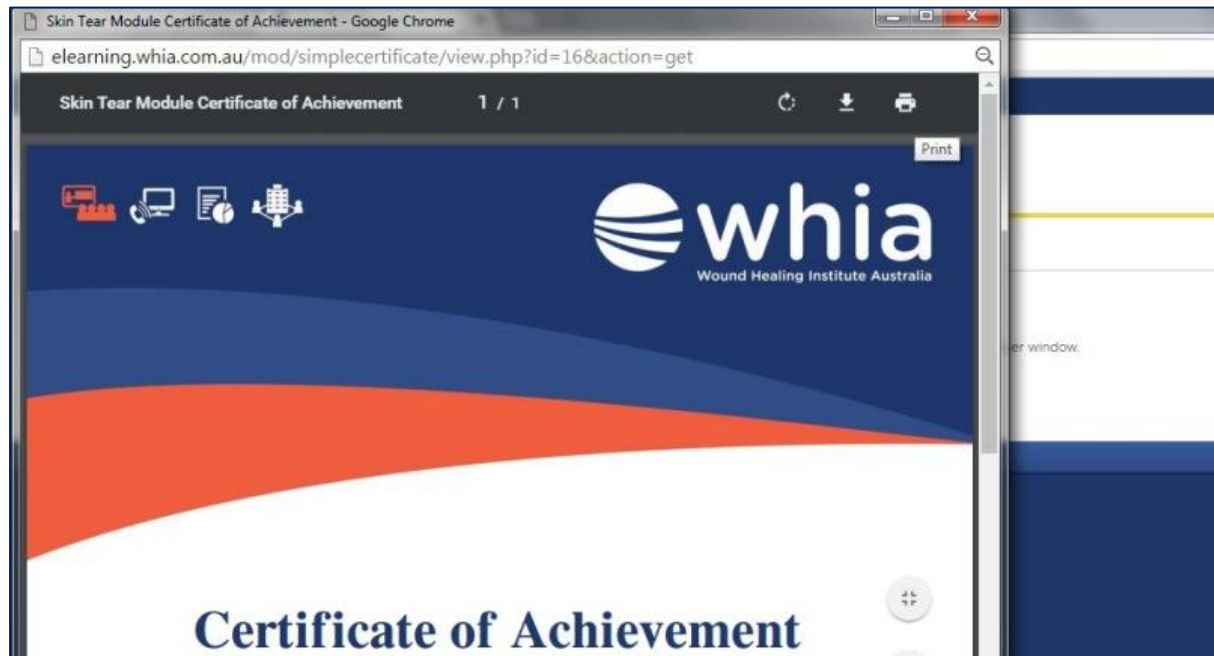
Skin Tear Module Certificate of Achievement - Google Chrome

elearning.whia.com.au/mod/simplecertificate/view.php?id=16&action=get

Skin Tear Module Certificate of Achievement 1 / 1

Print

whia
Wound Healing Institute Australia

er window.

Certificate of Achievement